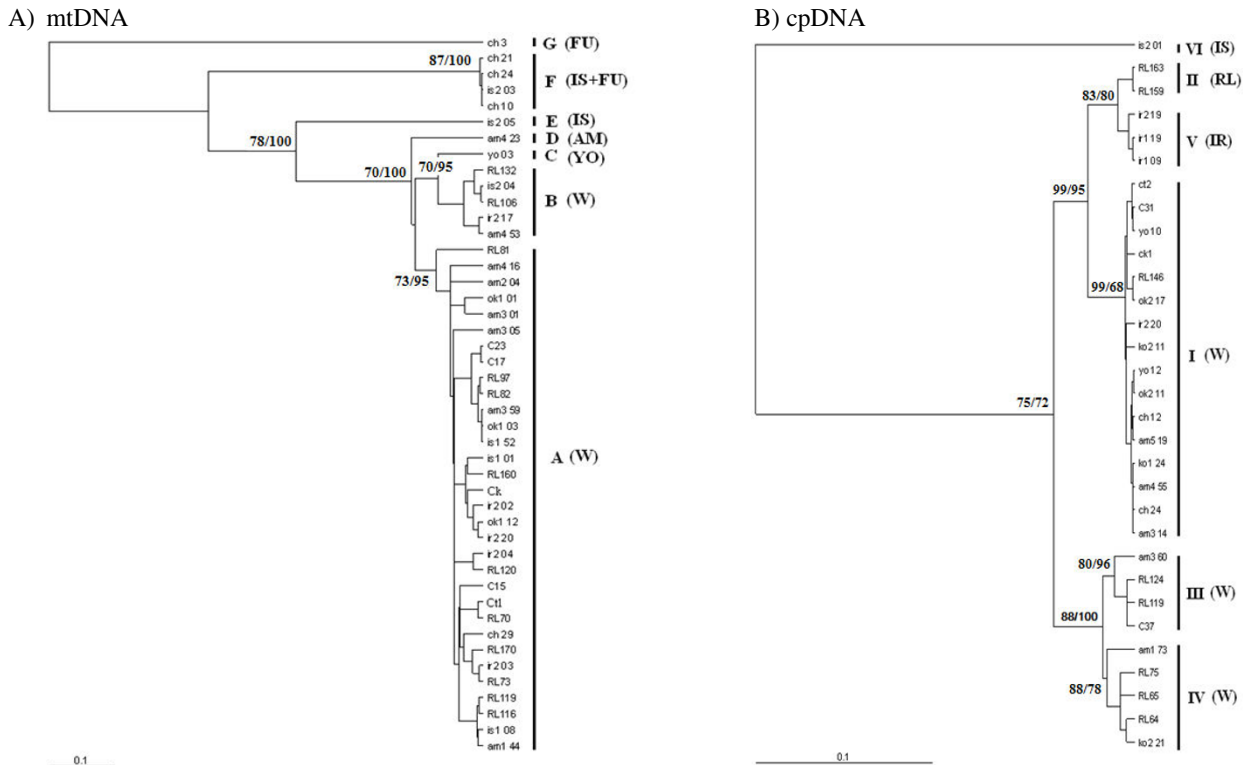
A) mtDNA

ch 3
G (FU)
87/100
ch 21
ch 24
is2 03
ch10
F (IS+FU)
is2 05
E (IS)
78/100
am4 23
D (AM)
yo 03
C (YO)
70/100
70/95
RL132
is2 04
RL106
ir217
am4 53
B (W)
RL81
73/95
am4 16
am2 04
ok1 01
am3 01
am3 05
C23
C17
RL97
RL82
am3 59
ok1 03
is1 52
is1 01
RL160
Ck
ir202
ok1 12
ir220
ir204
RL120
C15
Ct1
RL70
ch 29
RL170
ir203
RL73
RL119
RL116
is1 08
am1 44
A (W)
0.1

B) cpDNA

is2 01
VI (IS)
RL163
RL159
II (RL)
83/80
ir219
ir119
ir109
V (IR)
99/95
ct2
C31
yo10
ck1
RL146
ok2 17
99/68
ir220
ko2 11
yo12
ok2 11
ch12
am5 19
ko1 24
am4 55
ch24
am3 14
I (W)
75/72
am3 60
80/96
RL124
RL119
C37
III (W)
88/100
am1 73
RL75
RL65
RL64
ko2 21
88/78
IV (W)
0.1